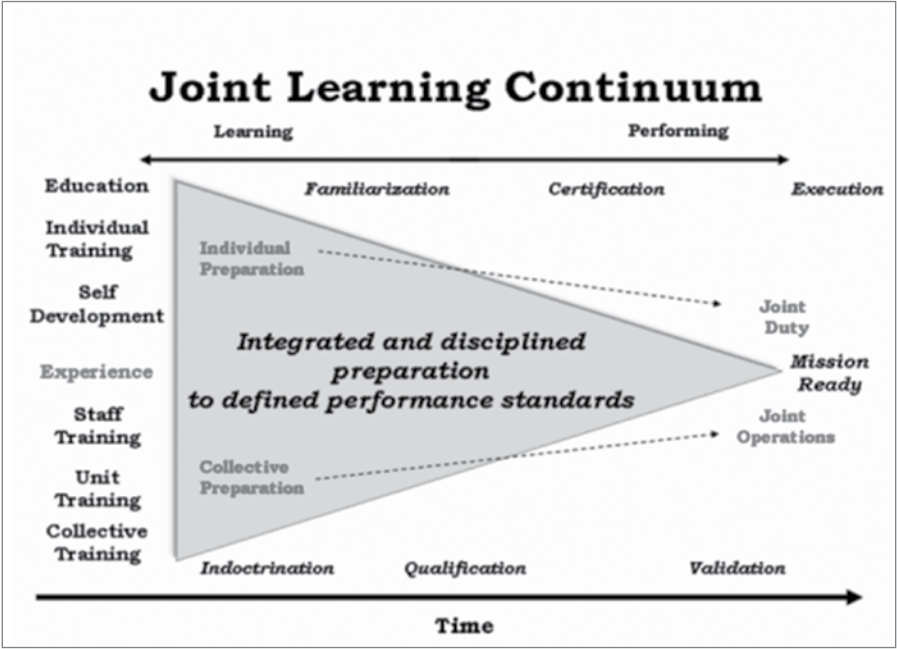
Joint Learning Continuum

Learning

Performing

Education

Familiarization

Certification

Execution

Individual Training

Individual Preparation

Self Development

Joint Duty

Integrated and disciplined preparation to defined performance standards

Experience

Mission Ready

Staff Training

Joint Operations

Unit Training

Collective Preparation

Collective Training

Indoctrination

Qualification

Validation

Time